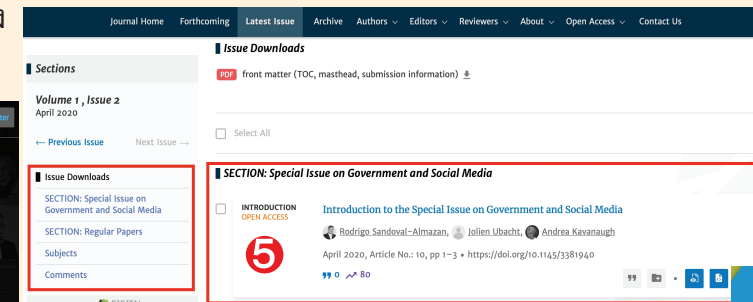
Journal Home Forthcoming Latest Issue Archive Authors Editors Reviewers About Open Access Contact Us

Sections

Volume 1 , Issue 2
April 2020

← Previous Issue Next Issue →

Issue Downloads
SECTION: Special Issue on Government and Social Media
SECTION: Regular Papers
Subjects
Comments

Issue Downloads

PDF front matter (TOC, masthead, submission information)

Select All

SECTION: Special Issue on Government and Social Media

INTRODUCTION
OPEN ACCESS

Introduction to the Special Issue on Government and Social Media

Rodrigo Sandoval-Almazan, Jolien Ubacht, Andrea Kavanaugh

April 2020, Article No.: 10, pp 1–3 • https://doi.org/10.1145/3381940

0 80

5